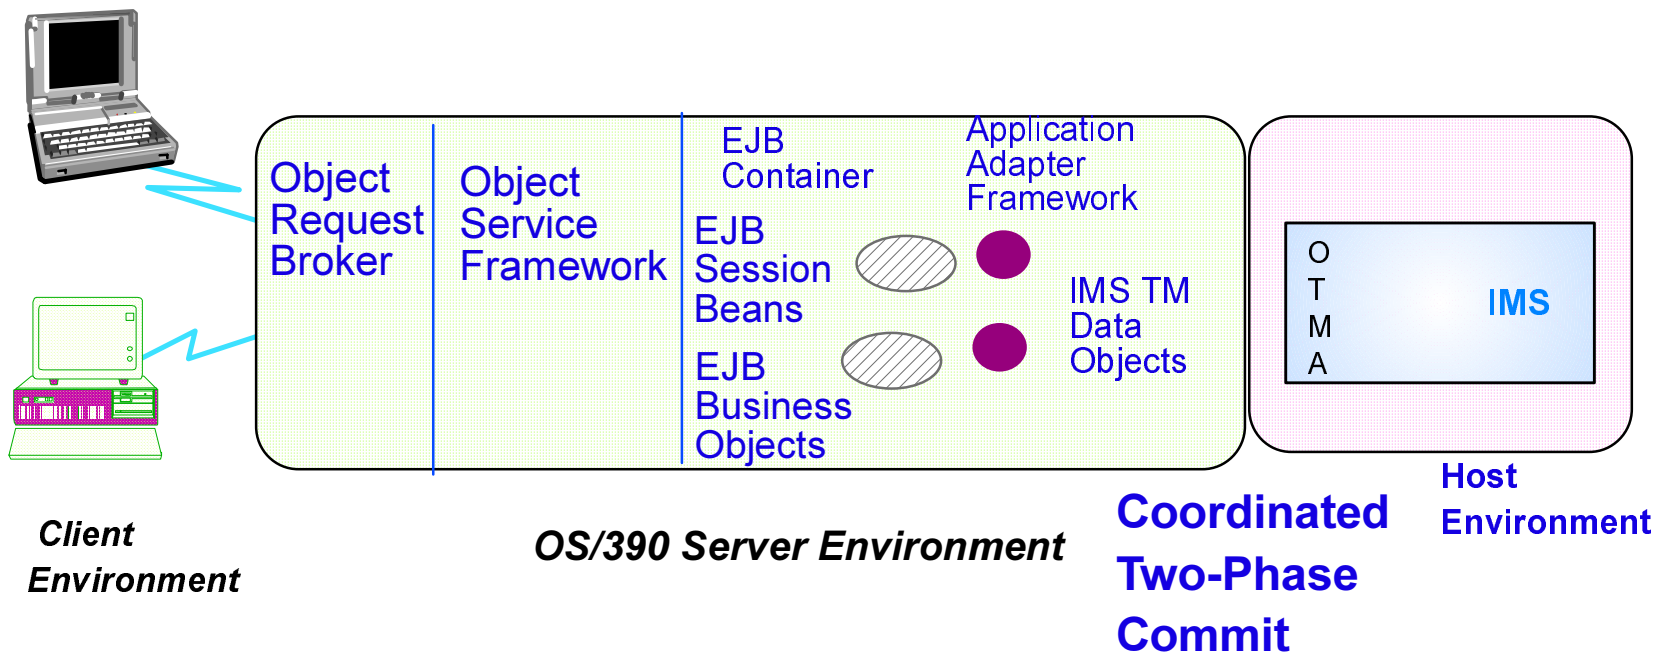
Object Request Broker

Object Service Framework

EJB Container

Application Adapter Framework

EJB Session Beans

EJB Business Objects

IMS TM Data Objects

O
T
M
A

IMS

Client Environment

OS/390 Server Environment

Coordinated Two-Phase Commit

Host Environment